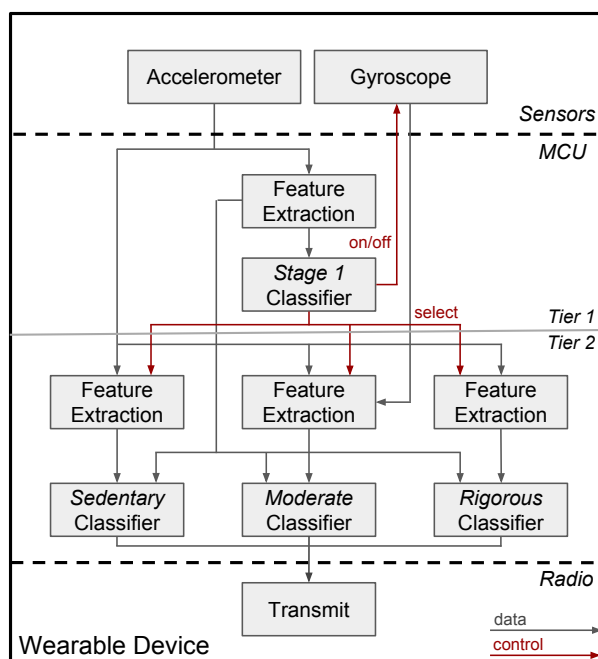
Accelerometer

Gyroscope

Sensors

MCU

Feature Extraction

on/off

Stage 1 Classifier

select

Tier 1

Tier 2

Feature Extraction

Feature Extraction

Feature Extraction

Sedentary Classifier

Moderate Classifier

Rigorous Classifier

Radio

Transmit

data

control

Wearable Device